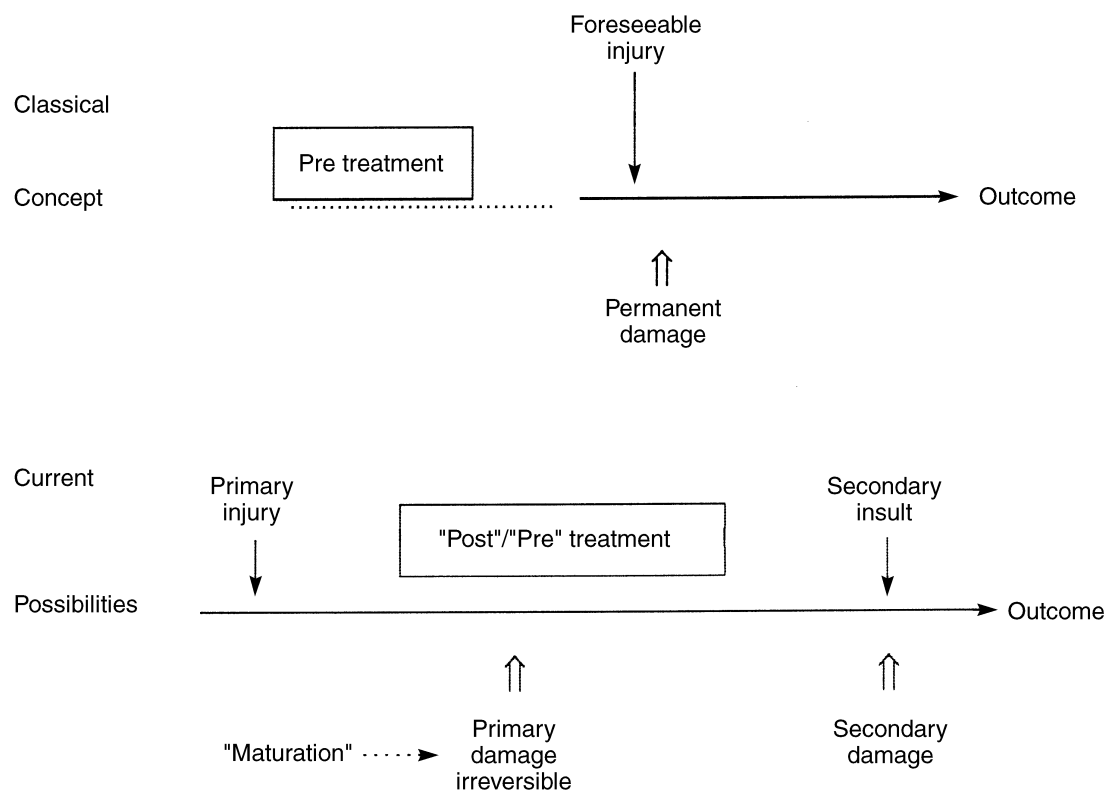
Classical

Concept

Foreseeable injury

Pre treatment

Outcome

Permanent damage

Current

Possibilities

Primary injury

"Post"/"Pre" treatment

Secondary insult

Outcome

"Maturation"

Primary damage irreversible

Secondary damage